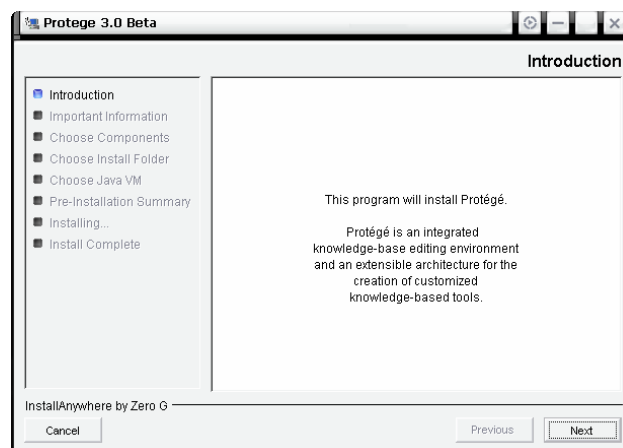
Protege 3.0 Beta

Introduction

Introduction
Important Information
Choose Components
Choose Install Folder
Choose Java VM
Pre-Installation Summary
Installing...
Install Complete

This program will install Protégé.

Protégé is an integrated knowledge-base editing environment and an extensible architecture for the creation of customized knowledge-based tools.

InstallAnywhere by Zero G

Cancel

Previous

Next